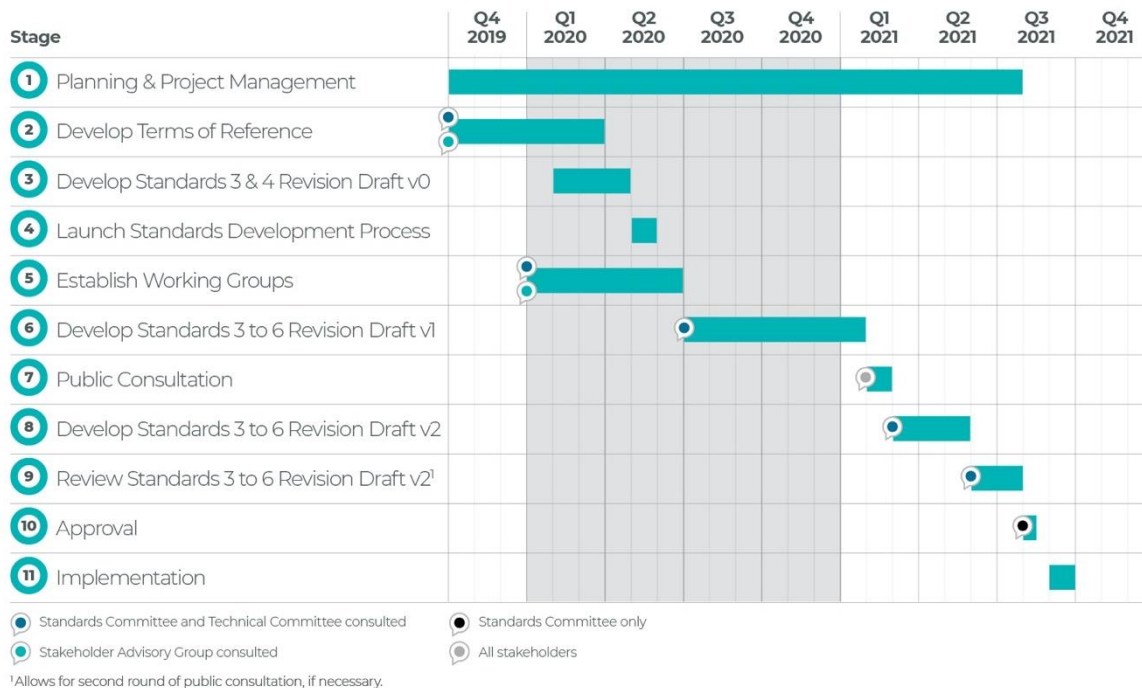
| Stage | Q4 2019 | Q1 2020 | Q2 2020 | Q3 2020 | Q4 2020 | Q1 2021 | Q2 2021 | Q3 2021 | Q4 2021 |
|---|---|---|---|---|---|---|---|---|---|
| 1 Planning & Project Management | | | | | | | | | |
| 2 Develop Terms of Reference | | | | | | | | | |
| 3 Develop Standards 3 & 4 Revision Draft v0 | | | | | | | | | |
| 4 Launch Standards Development Process | | | | | | | | | |
| 5 Establish Working Groups | | | | | | | | | |
| 6 Develop Standards 3 to 6 Revision Draft v1 | | | | | | | | | |
| 7 Public Consultation | | | | | | | | | |
| 8 Develop Standards 3 to 6 Revision Draft v2 | | | | | | | | | |
| 9 Review Standards 3 to 6 Revision Draft v2$^1$ | | | | | | | | | |
| 10 Approval | | | | | | | | | |
| 11 Implementation | | | | | | | | | |

Standards Committee and Technical Committee consulted
Stakeholder Advisory Group consulted
Standards Committee only
All stakeholders

$^1$Allows for second round of public consultation, if necessary.